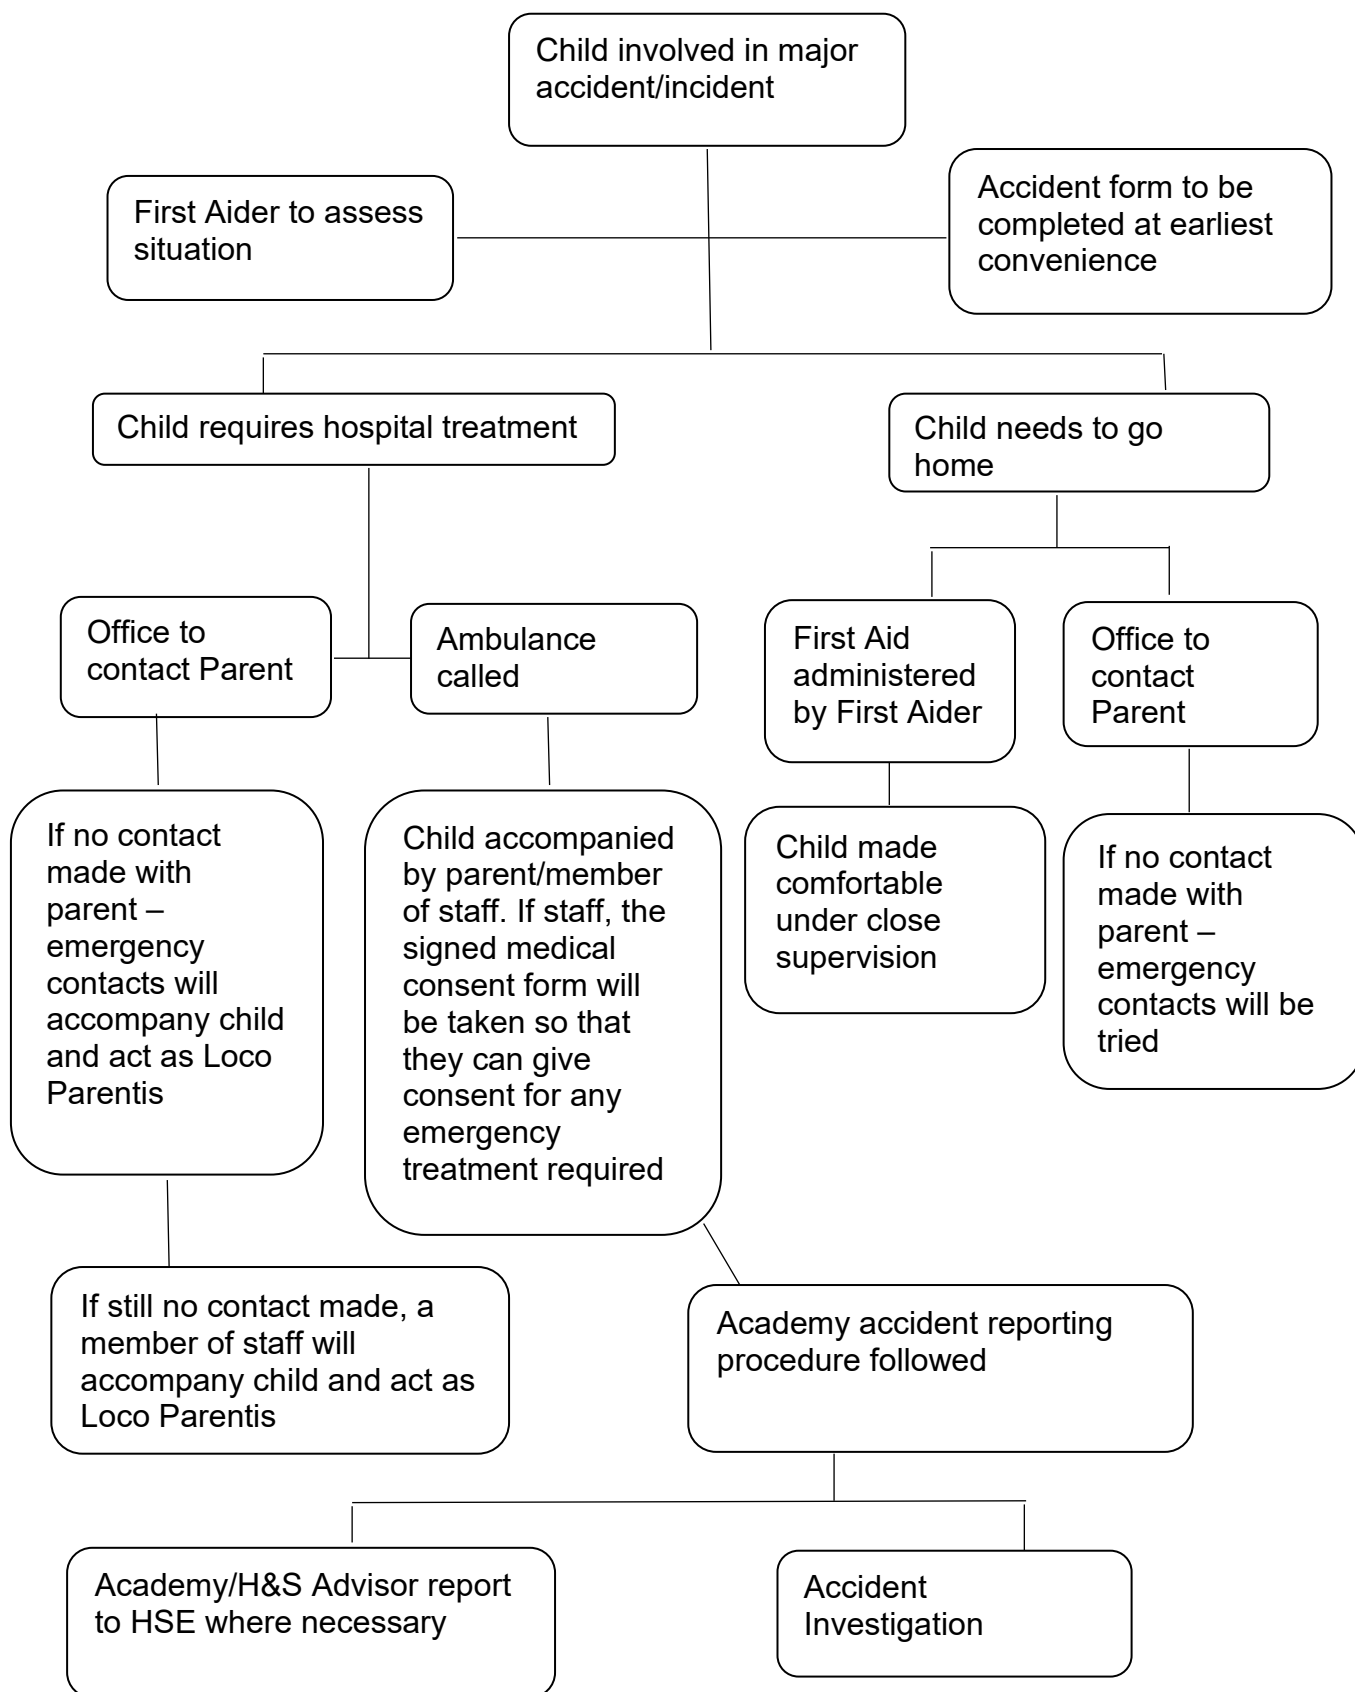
Child involved in major accident/incident

First Aider to assess situation

Accident form to be completed at earliest convenience

Child requires hospital treatment

Child needs to go home

Office to contact Parent

Ambulance called

First Aid administered by First Aider

Office to contact Parent

If no contact made with parent – emergency contacts will accompany child and act as Loco Parentis

Child accompanied by parent/member of staff. If staff, the signed medical consent form will be taken so that they can give consent for any emergency treatment required

Child made comfortable under close supervision

If no contact made with parent – emergency contacts will be tried

If still no contact made, a member of staff will accompany child and act as Loco Parentis

Academy accident reporting procedure followed

Academy/H&S Advisor report to HSE where necessary

Accident Investigation